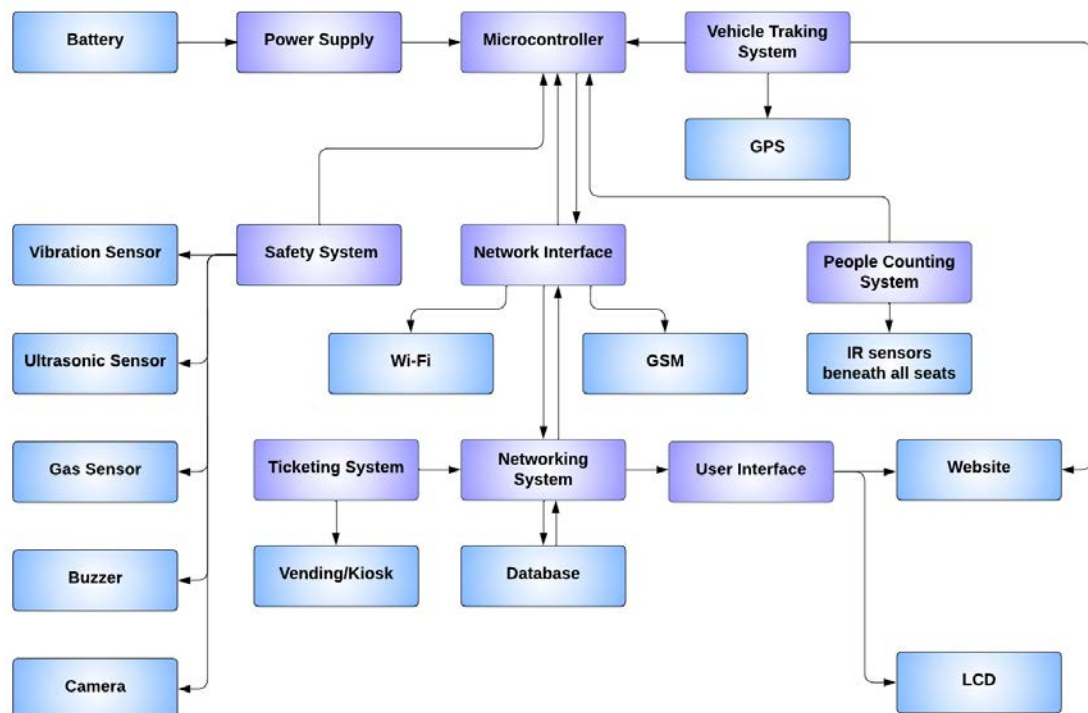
Battery

Power Supply

Microcontroller

Vehicle Traking System

GPS

Vibration Sensor

Safety System

Network Interface

People Counting System

Ultrasonic Sensor

Wi-Fi

GSM

IR sensors beneath all seats

Gas Sensor

Ticketing System

Networking System

User Interface

Website

Buzzer

Vending/Kiosk

Database

Camera

LCD